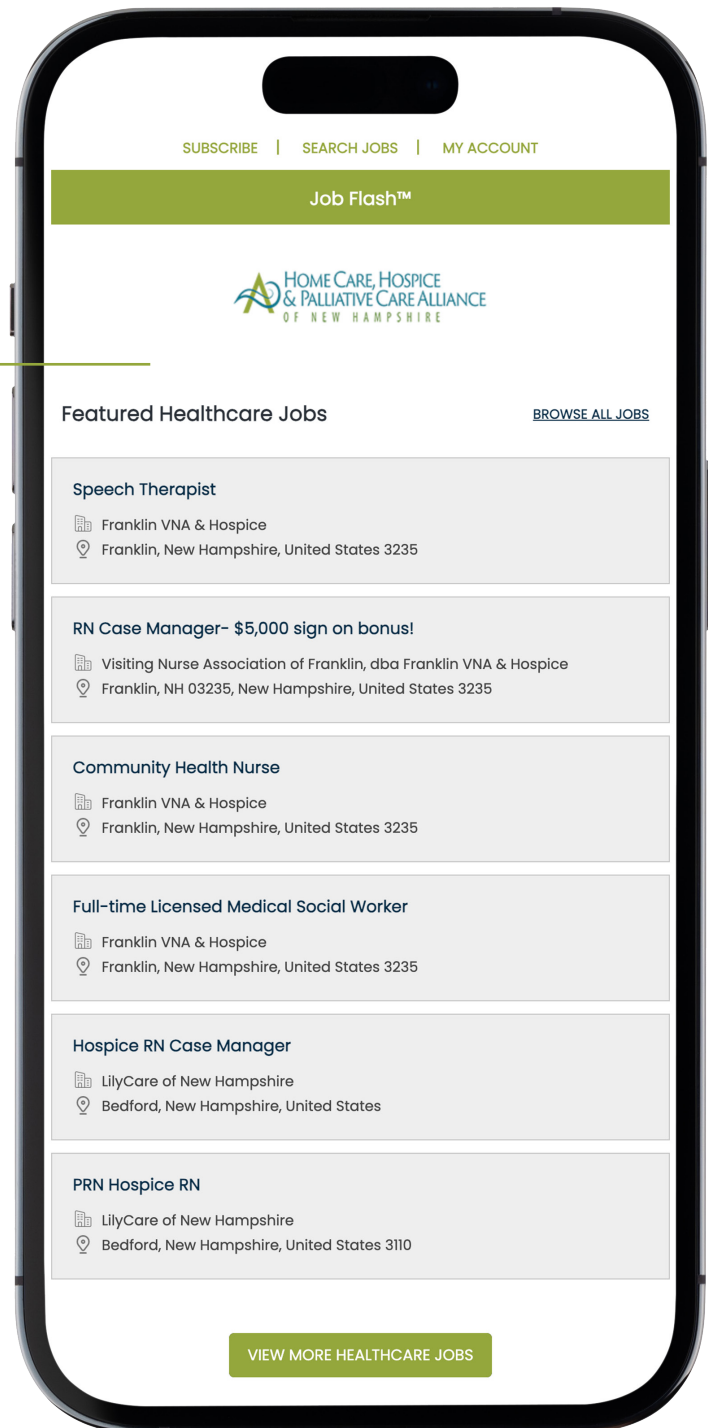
SUBSCRIBE | SEARCH JOBS | MY ACCOUNT

Job Flash™

HOME CARE, HOSPICE & PALLIATIVE CARE ALLIANCE OF NEW HAMPSHIRE

Featured Healthcare Jobs

BROWSE ALL JOBS

Speech Therapist
Franklin VNA & Hospice
Franklin, New Hampshire, United States 3235

RN Case Manager- $5,000 sign on bonus!
Visiting Nurse Association of Franklin, dba Franklin VNA & Hospice
Franklin, NH 03235, New Hampshire, United States 3235

Community Health Nurse
Franklin VNA & Hospice
Franklin, New Hampshire, United States 3235

Full-time Licensed Medical Social Worker
Franklin VNA & Hospice
Franklin, New Hampshire, United States 3235

Hospice RN Case Manager
LilyCare of New Hampshire
Bedford, New Hampshire, United States

PRN Hospice RN
LilyCare of New Hampshire
Bedford, New Hampshire, United States 3110

VIEW MORE HEALTHCARE JOBS